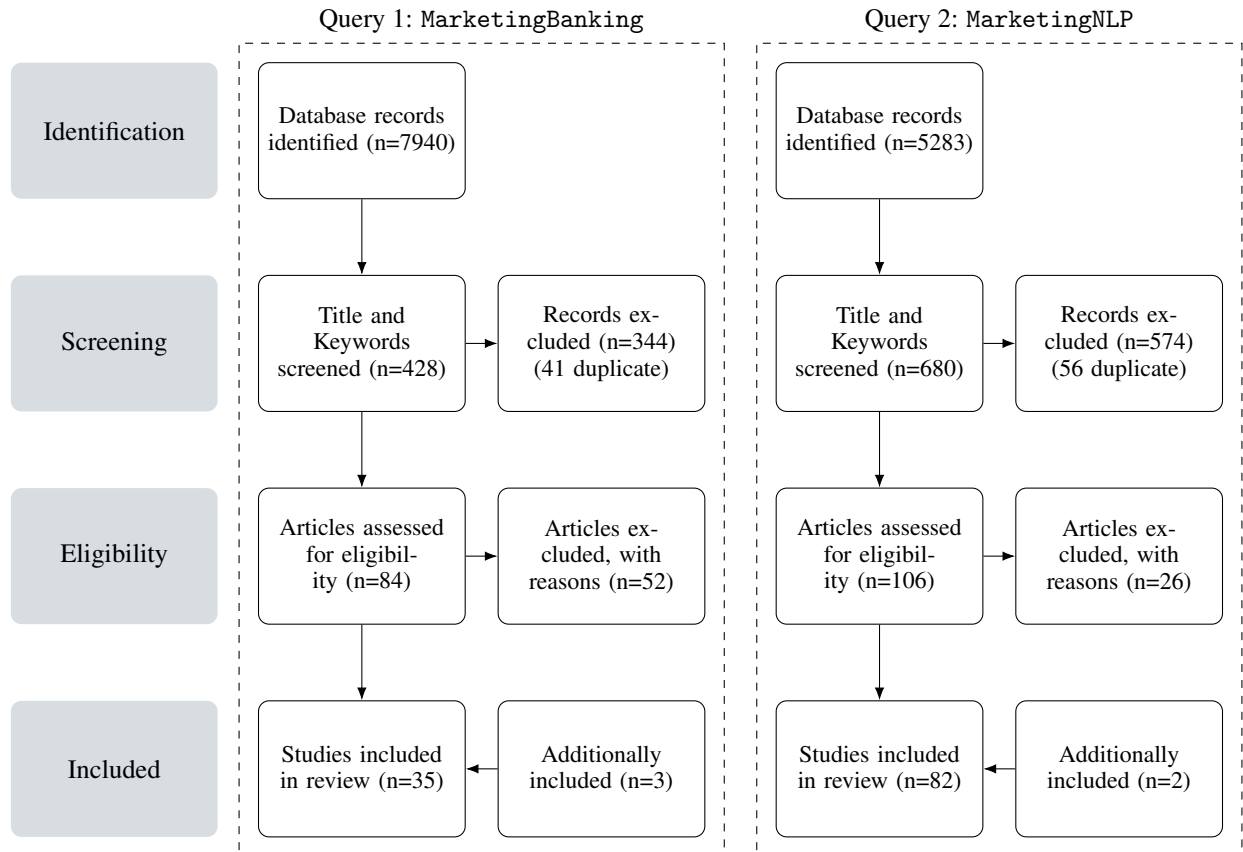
Query 1: MarketingBanking

Query 2: MarketingNLP

Identification

Screening

Eligibility

Included

Database records identified (n=7940)

Title and Keywords screened (n=428)

Records excluded (n=344) (41 duplicate)

Articles assessed for eligibility (n=84)

Articles excluded, with reasons (n=52)

Studies included in review (n=35)

Additionally included (n=3)

Database records identified (n=5283)

Title and Keywords screened (n=680)

Records excluded (n=574) (56 duplicate)

Articles assessed for eligibility (n=106)

Articles excluded, with reasons (n=26)

Studies included in review (n=82)

Additionally included (n=2)